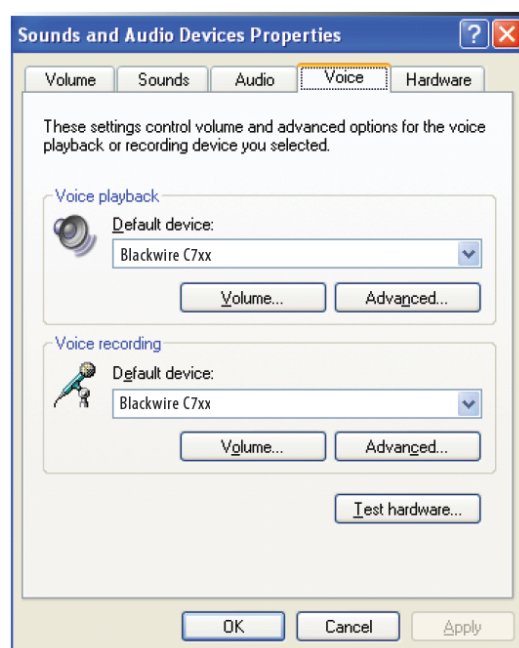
Sounds and Audio Devices Properties

Volume | Sounds | Audio | Voice | Hardware

These settings control volume and advanced options for the voice playback or recording device you selected.

Voice playback

Default device:

Blackwire C7xx

Volume...

Advanced...

Voice recording

Default device:

Blackwire C7xx

Volume...

Advanced...

Test hardware...

OK

Cancel

Apply